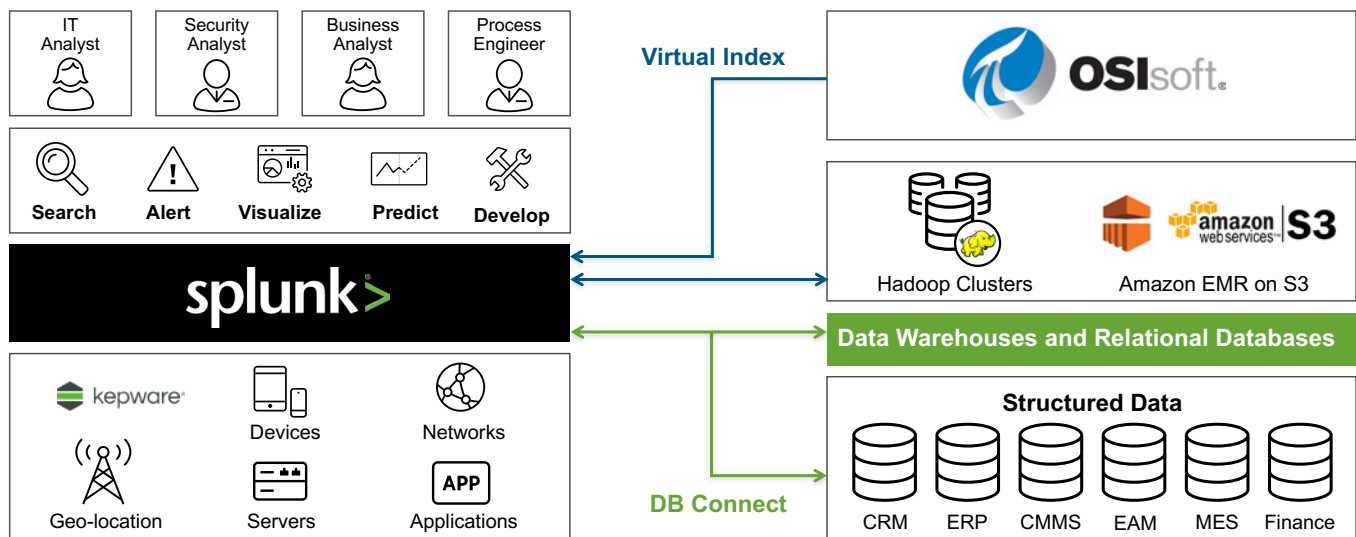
IT Analyst

Security Analyst

Business Analyst

Process Engineer

Search

Alert

Visualize

Predict

Develop

splunk>

kepware

Devices

Networks

Geo-location

Servers

APP

Applications

Virtual Index

OSIsoft.

Hadoop Clusters

amazon web services

S3

Amazon EMR on S3

Data Warehouses and Relational Databases

Structured Data

CRM

ERP

CMMS

EAM

MES

Finance

DB Connect